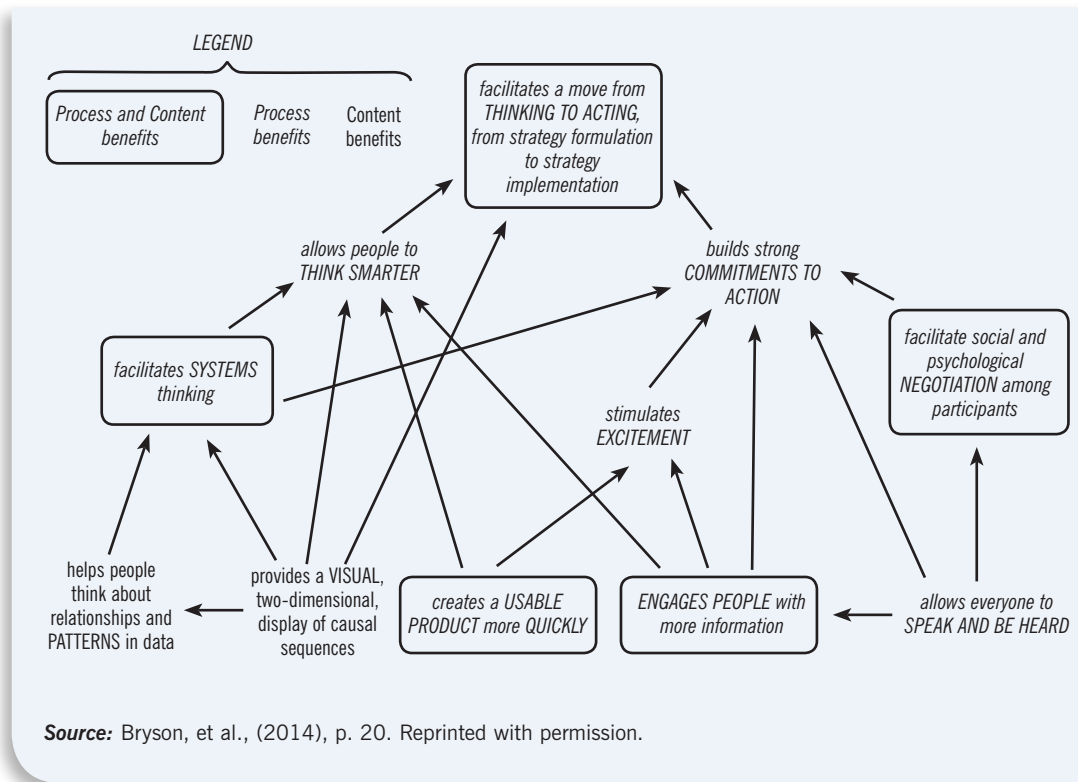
LEGEND

Process and Content benefits

Process benefits

Content benefits

facilitates a move from THINKING TO ACTING, from strategy formulation to strategy implementation

allows people to THINK SMARTER

builds strong COMMITMENTS TO ACTION

facilitates SYSTEMS thinking

facilitate social and psychological NEGOTIATION among participants

stimulates EXCITEMENT

helps people think about relationships and PATTERNS in data

provides a VISUAL, two-dimensional, display of causal sequences

creates a USABLE PRODUCT more QUICKLY

ENGAGES PEOPLE with more information

allows everyone to SPEAK AND BE HEARD

Source: Bryson, et al., (2014), p. 20. Reprinted with permission.